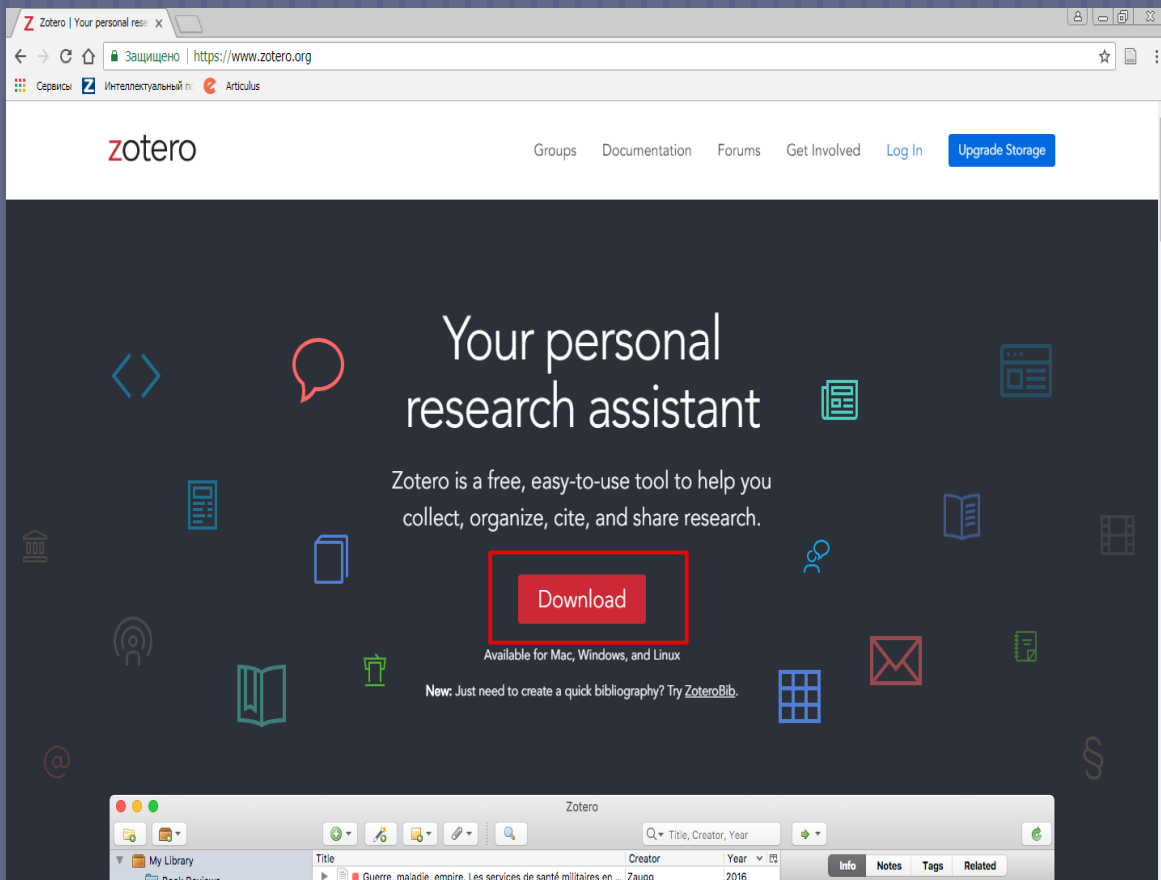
Zotero | Your personal rese ×

Защищено | https://www.zotero.org

Сервисы Интеллектуальный п Articulus

zotero

Groups Documentation Forums Get Involved Log In Upgrade Storage

Your personal research assistant

Zotero is a free, easy-to-use tool to help you collect, organize, cite, and share research.

Download

Available for Mac, Windows, and Linux

New: Just need to create a quick bibliography? Try ZoteroBib.

Zotero

Title, Creator, Year

My Library

Title

Creator

Year

Guerre, maladie, empire. Les services de santé militaires en ...

Zaugg

2016

Info Notes Tags Related